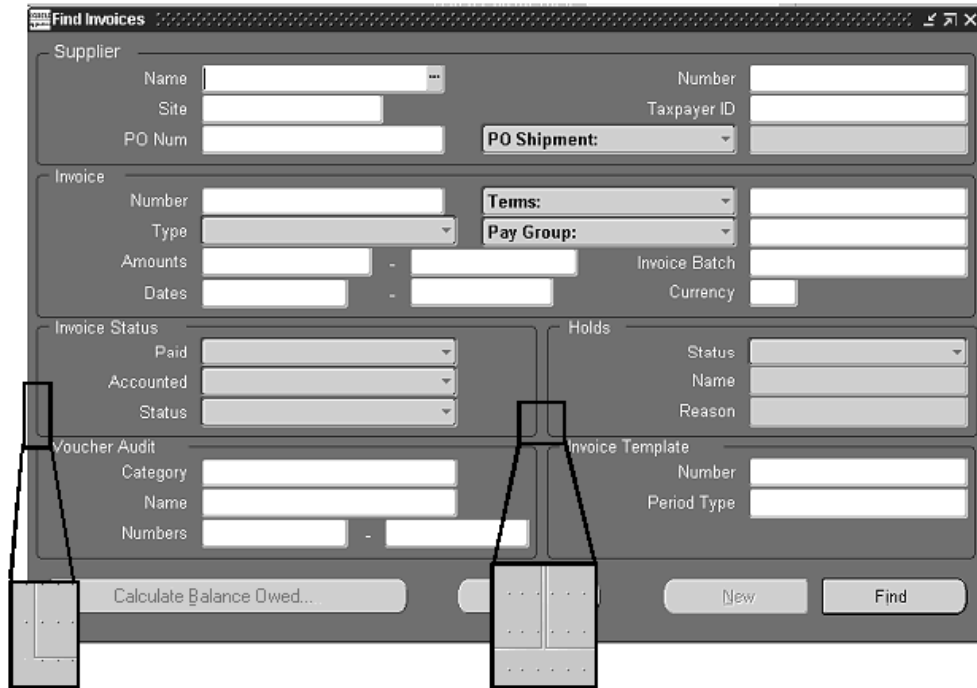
Find Invoices

Supplier
Name
Number
Site
Taxpayer ID
PO Num
PO Shipment:

Invoice
Number
Terms:
Type
Pay Group:
Amounts
-
Invoice Batch
Dates
-
Currency

Invoice Status
Paid
Accounted
Status

Holds
Status
Name
Reason

Voucher Audit
Category
Name
Numbers
-

Invoice Template
Number
Period Type

Calculate Balance Owed...
New
Find